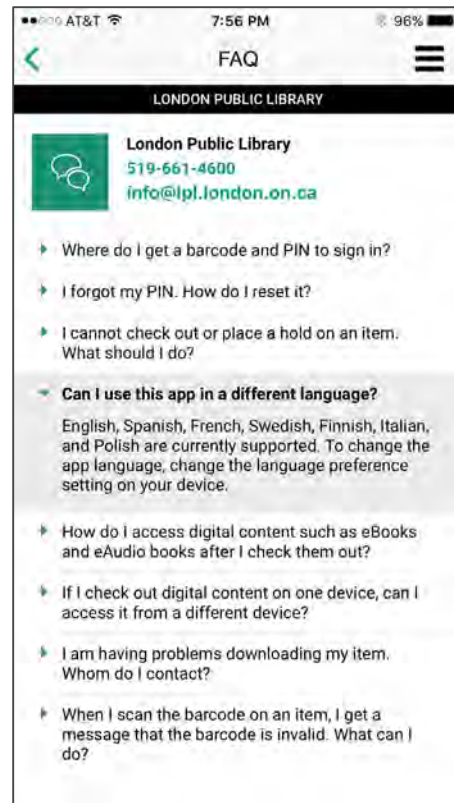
AT&T 7:56 PM 96%

FAQ

LONDON PUBLIC LIBRARY

London Public Library
519-661-4600
info@lpl.london.on.ca

Where do I get a barcode and PIN to sign in?

I forgot my PIN. How do I reset it?

I cannot check out or place a hold on an item. What should I do?

Can I use this app in a different language?

English, Spanish, French, Swedish, Finnish, Italian, and Polish are currently supported. To change the app language, change the language preference setting on your device.

How do I access digital content such as eBooks and eAudio books after I check them out?

If I check out digital content on one device, can I access it from a different device?

I am having problems downloading my item. Whom do I contact?

When I scan the barcode on an item, I get a message that the barcode is invalid. What can I do?